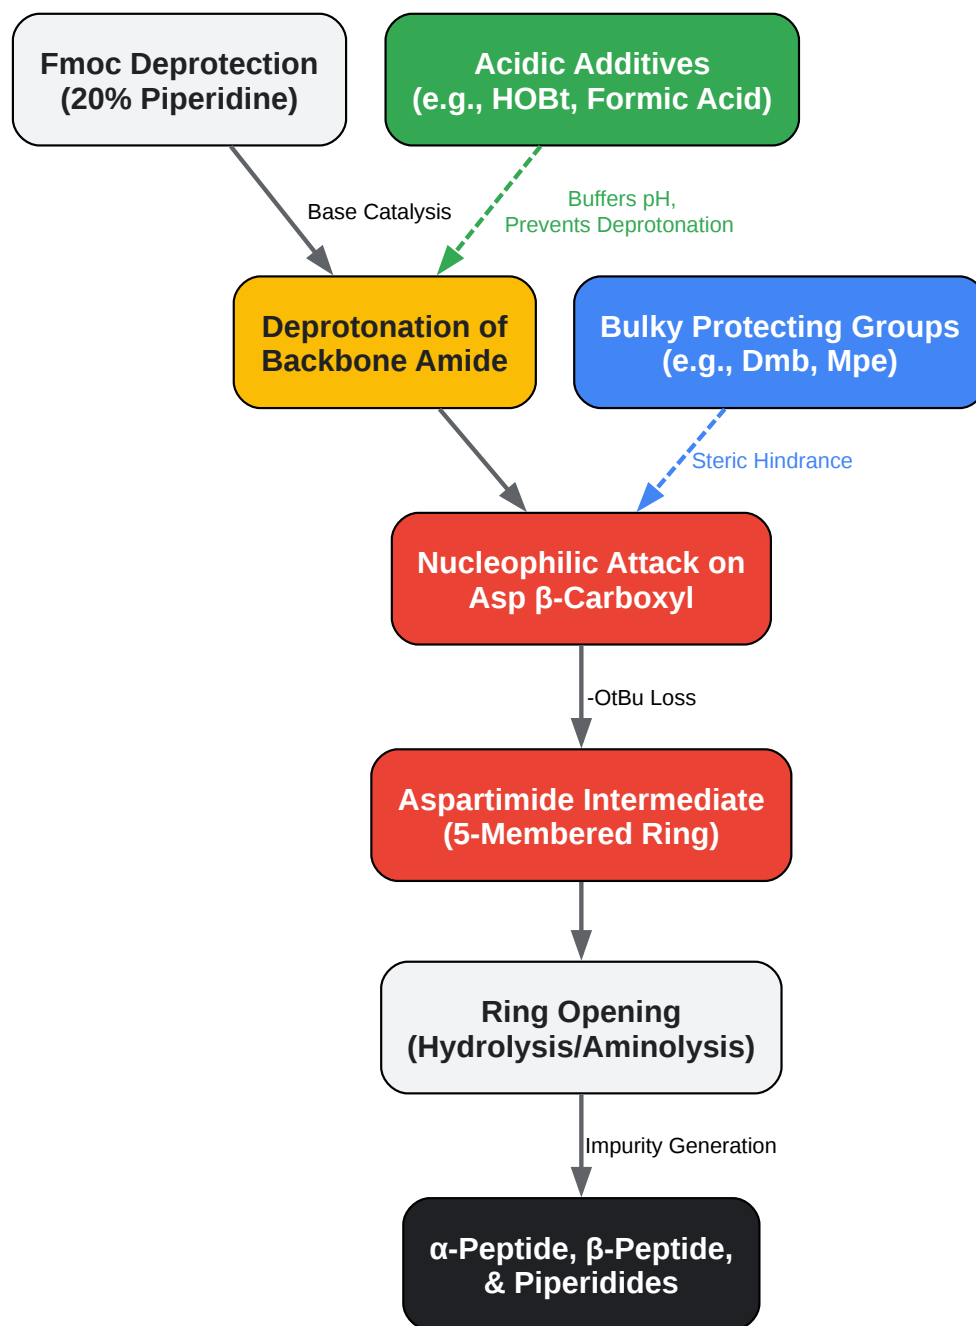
Fmoc Deprotection
(20% Piperidine)

Acidic Additives
(e.g., HOBt, Formic Acid)

Base Catalysis

Buffers pH,
Prevents Deprotonation

Deprotonation of
Backbone Amide

Bulky Protecting Groups
(e.g., Dmb, Mpe)

Steric Hindrance

Nucleophilic Attack on
Asp β-Carboxyl

-OtBu Loss

Aspartimide Intermediate
(5-Membered Ring)

Ring Opening
(Hydrolysis/Aminolysis)

Impurity Generation

α-Peptide, β-Peptide,
& Piperidides